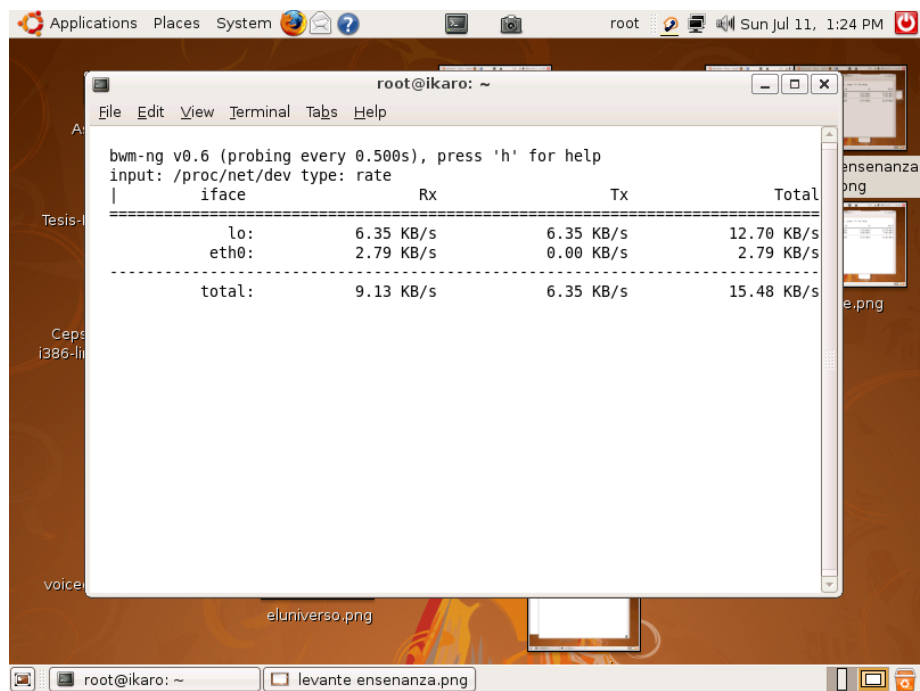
Applications Places System

root Sun Jul 11, 1:24 PM

root@ikaro: ~

File Edit View Terminal Tabs Help

bwm-ng v0.6 (probing every 0.500s), press 'h' for help
input: /proc/net/dev type: rate

| iface | Rx | Tx | Total |
|---|---|---|---|
| lo: | 6.35 KB/s | 6.35 KB/s | 12.70 KB/s |
| eth0: | 2.79 KB/s | 0.00 KB/s | 2.79 KB/s |
| total: | 9.13 KB/s | 6.35 KB/s | 15.48 KB/s |

As

Tesis-l

Ceps
i386-li

voice

ensenanza
png

e.png

eluniverso.png

root@ikaro: ~

levante ensenanza.png